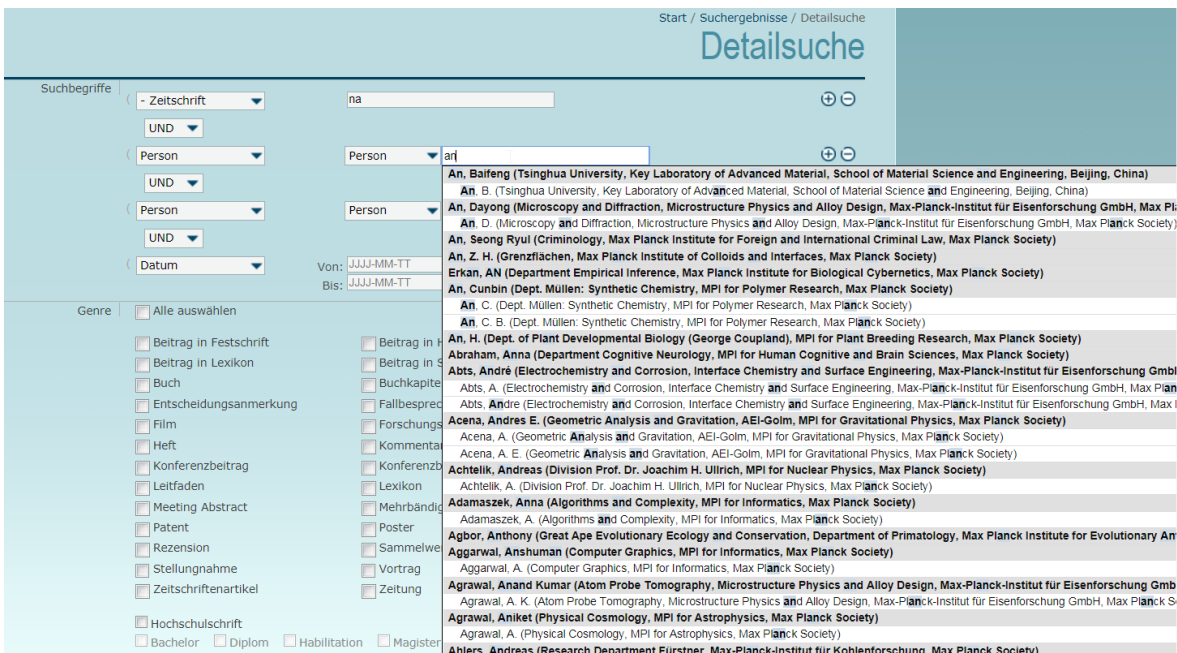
Start / Suchergebnisse / Detailsuche

Detailsuche

Suchbegriffe

- Zeitschrift
na
UND
Person
Person
an
UND
Person
Person
UND
Datum
Von: JJJJ-MM-TT
Bis: JJJJ-MM-TT

An, Baifeng (Tsinghua University, Key Laboratory of Advanced Material, School of Material Science and Engineering, Beijing, China)
An, B. (Tsinghua University, Key Laboratory of Advanced Material, School of Material Science and Engineering, Beijing, China)
An, Dayong (Microscopy and Diffraction, Microstructure Physics and Alloy Design, Max-Planck-Institut für Eisenforschung GmbH, Max Pl
An, D. (Microscopy and Diffraction, Microstructure Physics and Alloy Design, Max-Planck-Institut für Eisenforschung GmbH, Max Planck Society)
An, Seong Ryul (Criminology, Max Planck Institute for Foreign and International Criminal Law, Max Planck Society)
An, Z. H. (Grenzflächen, Max Planck Institute of Colloids and Interfaces, Max Planck Society)
Erkan, AN (Department Empirical Inference, Max Planck Institute for Biological Cybernetics, Max Planck Society)
An, Cunbin (Dept. Müllen: Synthetic Chemistry, MPI for Polymer Research, Max Planck Society)
An, C. (Dept. Müllen: Synthetic Chemistry, MPI for Polymer Research, Max Planck Society)
An, C. B. (Dept. Müllen: Synthetic Chemistry, MPI for Polymer Research, Max Planck Society)
An, H. (Dept. of Plant Developmental Biology (George Coupland), MPI for Plant Breeding Research, Max Planck Society)
Abraham, Anna (Department Cognitive Neurology, MPI for Human Cognitive and Brain Sciences, Max Planck Society)
Abts, André (Electrochemistry and Corrosion, Interface Chemistry and Surface Engineering, Max-Planck-Institut für Eisenforschung Gmbl
Abts, A. (Electrochemistry and Corrosion, Interface Chemistry and Surface Engineering, Max-Planck-Institut für Eisenforschung GmbH, Max Pla
Abts, Andre (Electrochemistry and Corrosion, Interface Chemistry and Surface Engineering, Max-Planck-Institut für Eisenforschung GmbH, Max I
Acena, Andres E. (Geometric Analysis and Gravitation, AEI-Golm, MPI for Gravitational Physics, Max Planck Society)
Acena, A. (Geometric Analysis and Gravitation, AEI-Golm, MPI for Gravitational Physics, Max Planck Society)
Acena, A. E. (Geometric Analysis and Gravitation, AEI-Golm, MPI for Gravitational Physics, Max Planck Society)
Achtelik, Andreas (Division Prof. Dr. Joachim H. Ullrich, MPI for Nuclear Physics, Max Planck Society)
Achtelik, A. (Division Prof. Dr. Joachim H. Ullrich, MPI for Nuclear Physics, Max Planck Society)
Adamaszek, Anna (Algorithms and Complexity, MPI for Informatics, Max Planck Society)
Adamaszek, A. (Algorithms and Complexity, MPI for Informatics, Max Planck Society)
Agbor, Anthony (Great Ape Evolutionary Ecology and Conservation, Department of Primatology, Max Planck Institute for Evolutionary An
Aggarwal, Anshuman (Computer Graphics, MPI for Informatics, Max Planck Society)
Aggarwal, A. (Computer Graphics, MPI for Informatics, Max Planck Society)
Agrawal, Anand Kumar (Atom Probe Tomography, Microstructure Physics and Alloy Design, Max-Planck-Institut für Eisenforschung Gmb
Agrawal, A. K. (Atom Probe Tomography, Microstructure Physics and Alloy Design, Max-Planck-Institut für Eisenforschung GmbH, Max Planck Sc
Agrawal, Aniket (Physical Cosmology, MPI for Astrophysics, Max Planck Society)
Agrawal, A. (Physical Cosmology, MPI for Astrophysics, Max Planck Society)
Ahlers, Andreas (Research Department Fürstner, Max-Planck-Institut für Kohlenforschung, Max Planck Society)

Genre
Alle auswählen
Beitrag in Festschrift
Beitrag in Lexikon
Buch
Entscheidungsanmerkung
Film
Heft
Konferenzbeitrag
Leitfaden
Meeting Abstract
Patent
Rezension
Stellungnahme
Zeitschriftenartikel
Beitrag in H
Beitrag in S
Buchkapite
Fallbesprec
Forschungs
Kommentar
Konferenzb
Lexikon
Mehrbändig
Poster
Sammelwe
Vortrag
Zeitung
Hochschulschrift
Bachelor
Diplom
Habilitation
Magister